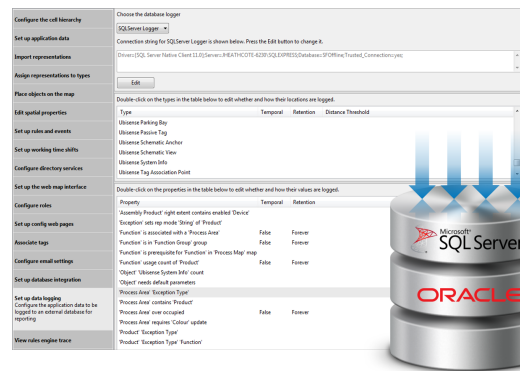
Configure the cell hierarchy

Set up application data

Import representations

Assign representations to types

Place objects on the map

Edit spatial properties

Set up rules and events

Set up working time shifts

Configure directory services

Set up the web map interface

Configure roles

Set up config web pages

Associate tags

Configure email settings

Set up database integration

Set up data logging
Configure the application data to be logged to an external database for reporting

View rules engine trace

Choose the database logger

SQLServer Logger

Connection string for SQLServer Logger is shown below. Press the Edit button to change it.

Driver={SQL Server Native Client 11.0};Server=.HEATHCOTE-6209\SQLEXPRESS;Database=SFOMtime;Trusted_Connection=yes;

Edit

Double-click on the types in the table below to edit whether and how their locations are logged.

| Type | Temporal | Retention | Distance Threshold |
|---|---|---|---|
| Ubisense Parking Bay | | | |
| Ubisense Passive Tag | | | |
| Ubisense Schematic Anchor | | | |
| Ubisense Schematic View | | | |
| Ubisense System Info | | | |
| Ubisense Tag Association Point | | | |

Double-click on the properties in the table below to edit whether and how their values are logged.

| Property | Temporal | Retention |
|---|---|---|
| 'Assembly Product' right extent contains enabled 'Device' | | |
| 'Exception' sets rep mode 'String' of 'Product' | | |
| 'Function' is associated with a 'Process Area' | False | Forever |
| 'Function' is in 'Function Group' group | False | Forever |
| 'Function' is prerequisite for 'Function' in 'Process Map' map | | |
| 'Function' usage count of 'Product' | False | Forever |
| 'Object' 'Ubisense System Info' count | | |
| 'Object' needs default parameters | | |
| 'Process Area' 'Exception Type' | | |
| 'Process Area' contains 'Product' | | |
| 'Process Area' ever occupied | False | Forever |
| 'Process Area' requires 'Colour' update | | |
| 'Product' 'Exception Type' | | |
| 'Product' 'Exception Type' 'Function' | | |

Microsoft
SQL Server

ORACLE